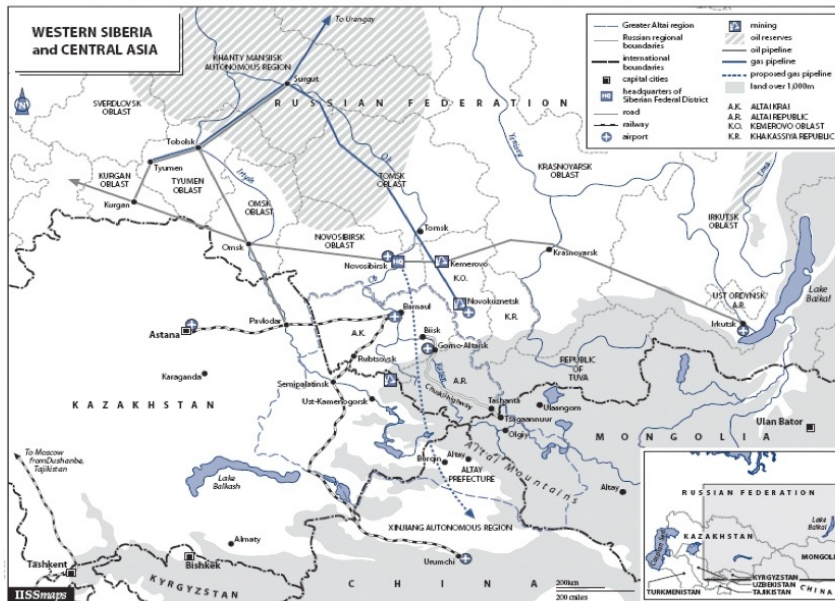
WESTERN SIBERIA
and CENTRAL ASIA

Greater Altai region
Russian regional boundaries
international boundaries
capital cities
HQ headquarters of Siberian Federal District
road
railway
airport
mining
oil reserves
oil pipeline
gas pipeline
proposed gas pipeline
land over 1,000m

A.K. ALTAI KRAI
A.R. ALTAI REPUBLIC
K.O. KEMEROVO OBLAST
K.R. KHAKASSIYA REPUBLIC

To Urengoy
KHANTY MANSIISK AUTONOMOUS REGION
Surgut
RUSSIAN FEDERATION
SVERDLOVSK OBLAST
Tobolsk
Tyumen
KURGAN OBLAST
TYUMEN OBLAST
Kurgan
Irtysh
OMSK OBLAST
Omsk
Ob
TOMSK OBLAST
Tomsk
Yenisey
KRASNOYARSK OBLAST
IRKUTSK OBLAST
NOVOSIBIRSK OBLAST
Novosibirsk
HQ
Kemerovo
K.O.
Krasnoyarsk
Novokuznetsk
K.R.
UST ORDYNSK A.R.
Irkutsk
Lake Baikal
Barnaul
Pavlodar
Astana
A.K.
Biisk
Gorno-Altaisk
Rubtsovsk
REPUBLIC OF TUVA
Karaganda
Semipalatinsk
A.R.
Chuisky Highway
KAZAKHSTAN
Ust-Kamenogorsk
Tashanta
Tsagaannuur
Ulaangom
Olgiy
MONGOLIA
Ulan Bator
Altai Mountains
Burqin
ALTAY PREFECTURE
Altay
To Moscow from Dushanbe, Tajikistan
Lake Balkash
XINJIANG AUTONOMOUS REGION
Almaty
Urumchi
Tashkent
Bishkek
KYRGYZSTAN
CHINA
200km
200 miles
IISSmaps

RUSSIAN FEDERATION
KAZAKHSTAN
Lake Baikal
MONGOLIA
TURKMENISTAN
UZBEKISTAN
KYRGYZSTAN
TAJIKISTAN
CHINA